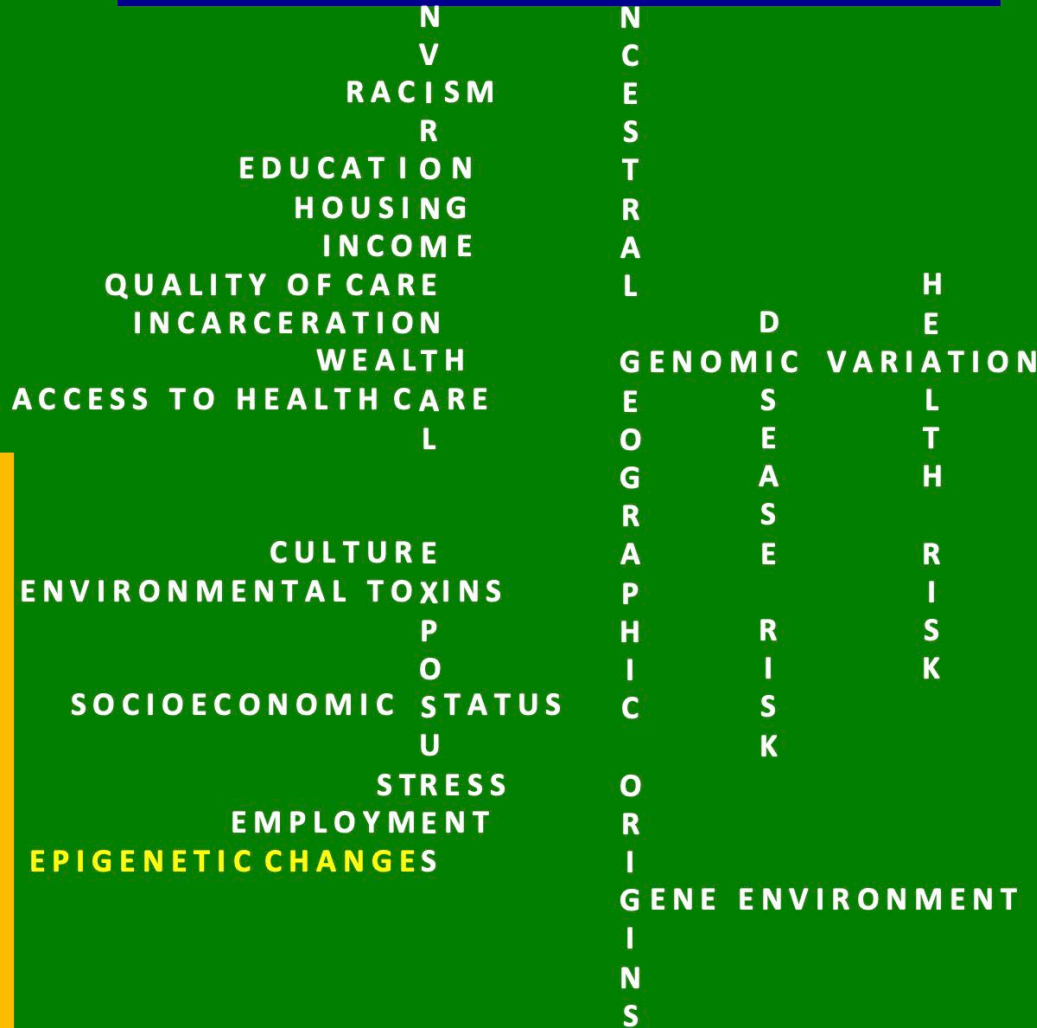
N N
V C
RACISM E
R S
EDUCATION T
HOUSING R
INCOME A
QUALITY OF CARE L H
INCARCERATION D E
WEALTH GENOMIC VARIATION
ACCESS TO HEALTH CARE E S L
L O E T
G A H
R S
CULTURE A E R
ENVIRONMENTAL TOXINS P I
P H R S
O I I K
SOCIOECONOMIC STATUS C S
U K
STRESS O
EMPLOYMENT R
EPIGENETIC CHANGES I
GENE ENVIRONMENT
I
N
S